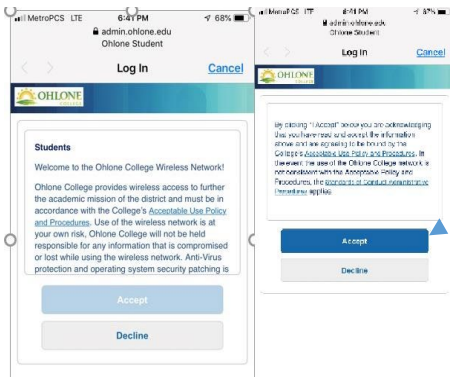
MetroPCS LTE 6:41 PM 68%
admin.ohlone.edu
Ohlone Student

Log In Cancel

OHLONE COLLEGE

Students

Welcome to the Ohlone College Wireless Network!

Ohlone College provides wireless access to further the academic mission of the district and must be in accordance with the College's Acceptable Use Policy and Procedures. Use of the wireless network is at your own risk, Ohlone College will not be held responsible for any information that is compromised or lost while using the wireless network. Anti-Virus protection and operating system security patching is

Accept

Decline

MetroPCS LTE 6:41 PM 67%
admin.ohlone.edu
Ohlone Student

Log In Cancel

OHLONE

By clicking "I Accept" below you are acknowledging that you have read and accept the information above and are agreeing to be bound by the College's Acceptable Use Policy and Procedures. In the event the use of the Ohlone College network is not consistent with the Acceptable Policy and Procedures, the Standards of Conduct Administrative Procedure applies.

Accept

Decline